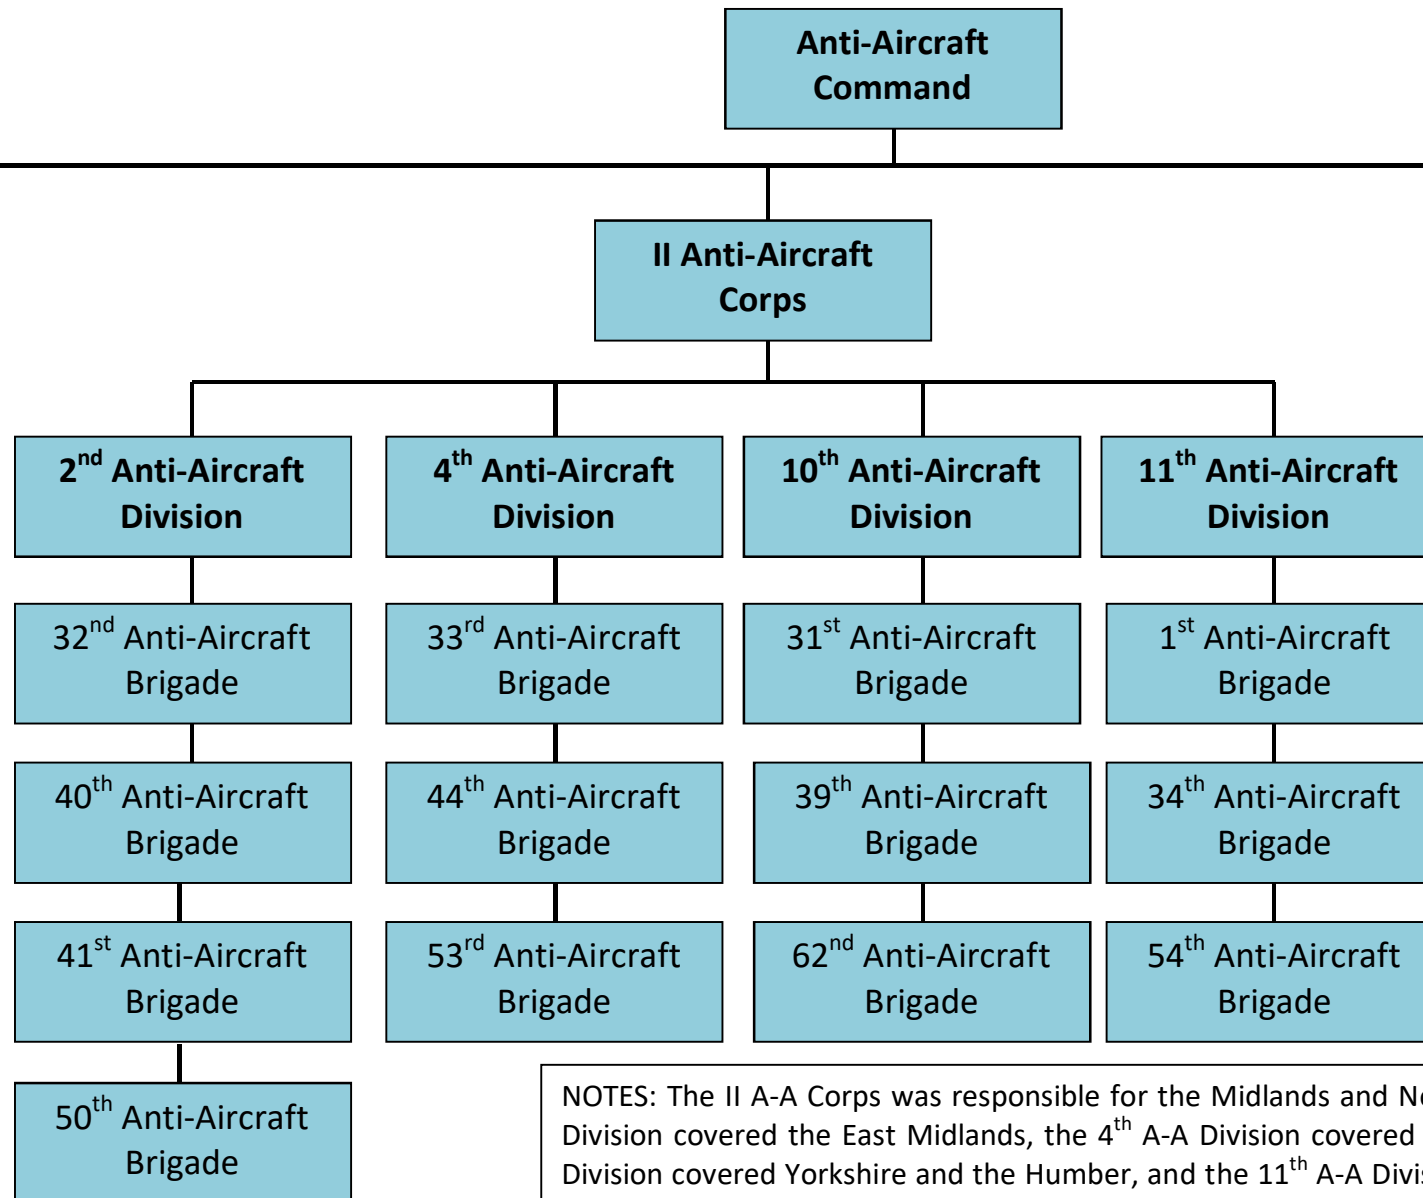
Anti-Aircraft Command

II Anti-Aircraft Corps

$2^{nd}$ Anti-Aircraft Division

$32^{nd}$ Anti-Aircraft Brigade

$40^{th}$ Anti-Aircraft Brigade

$41^{st}$ Anti-Aircraft Brigade

$50^{th}$ Anti-Aircraft Brigade

$4^{th}$ Anti-Aircraft Division

$33^{rd}$ Anti-Aircraft Brigade

$44^{th}$ Anti-Aircraft Brigade

$53^{rd}$ Anti-Aircraft Brigade

$10^{th}$ Anti-Aircraft Division

$31^{st}$ Anti-Aircraft Brigade

$39^{th}$ Anti-Aircraft Brigade

$62^{nd}$ Anti-Aircraft Brigade

$11^{th}$ Anti-Aircraft Division

$1^{st}$ Anti-Aircraft Brigade

$34^{th}$ Anti-Aircraft Brigade

$54^{th}$ Anti-Aircraft Brigade

NOTES: The II A-A Corps was responsible for the Midlands and N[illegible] Division covered the East Midlands, the $4^{th}$ A-A Division covered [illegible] Division covered Yorkshire and the Humber, and the $11^{th}$ A-A Divi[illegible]